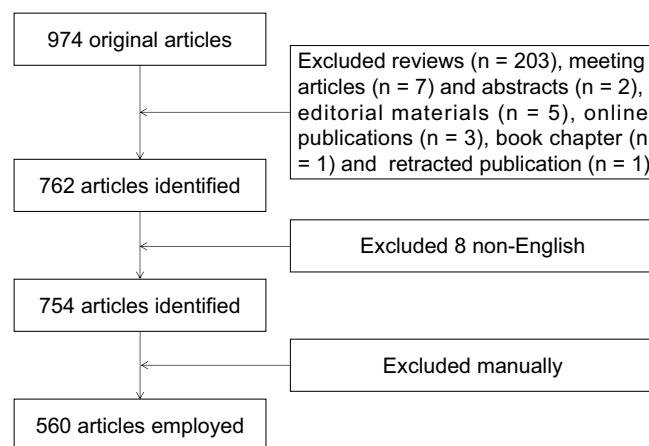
974 original articles

Excluded reviews (n = 203), meeting articles (n = 7) and abstracts (n = 2), editorial materials (n = 5), online publications (n = 3), book chapter (n = 1) and retracted publication (n = 1)

762 articles identified

Excluded 8 non-English

754 articles identified

Excluded manually

560 articles employed